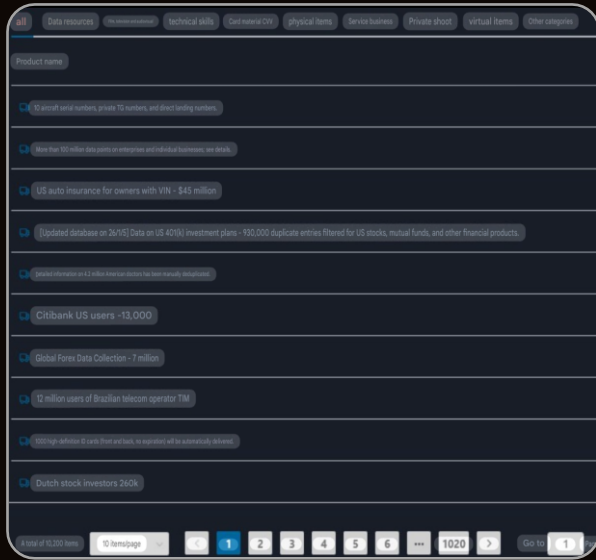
all Data resources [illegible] technical skills Card material CVV physical items Service business Private shoot virtual items Other categories

Product name

10 aircraft serial numbers, private TG numbers, and direct landing numbers.

More than 100 million data points on enterprises and individual businesses, see details.

US auto insurance for owners with VIN - $45 million

[Updated database on 26/1/5] Data on US 401(k) investment plans - 930,000 duplicate entries filtered for US stocks, mutual funds, and other financial products.

Detailed information on 4.3 million American doctors has been manually deduplicated.

Citibank US users -13,000

Global Forex Data Collection - 7 million

12 million users of Brazilian telecom operator TIM

1000 high-definition ID cards (front and back, no expiration) will be automatically delivered.

Dutch stock investors 260k

A total of 10,200 items 10 items/page < 1 2 3 4 5 6 ••• 1020 > Go to 1